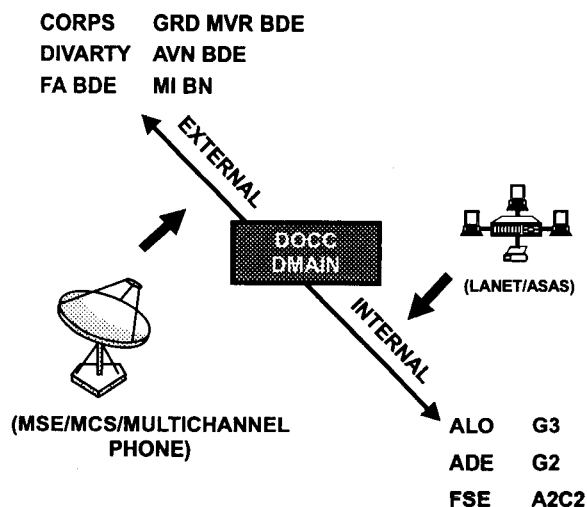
| CORPS | GRD MVR BDE |
|---|---|
| DIVARTY | AVN BDE |
| FA BDE | MI BN |

EXTERNAL

DOCC
DMAIN

(LANET/ASAS)

INTERNAL

(MSE/MCS/MULTICHANNEL PHONE)

| ALO | G3 |
|---|---|
| ADE | G2 |
| FSE | A2C2 |